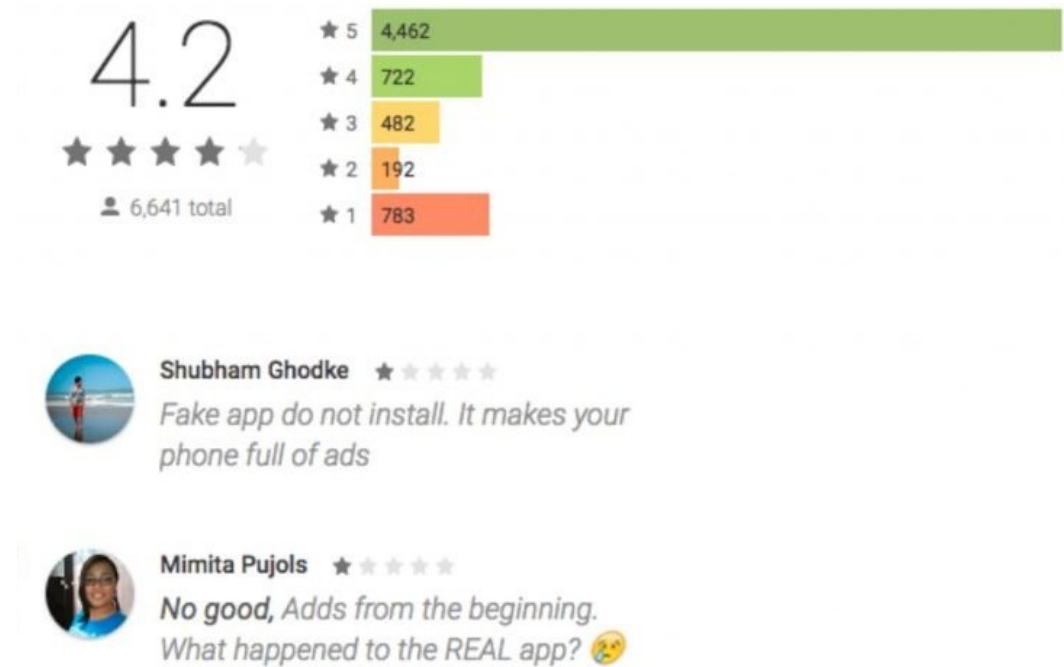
4.2

6,641 total

5 4,462
4 722
3 482
2 192
1 783

Shubham Ghodke
Fake app do not install. It makes your phone full of ads

Mimita Pujols
**No good,** Adds from the beginning. What happened to the REAL app? 😢